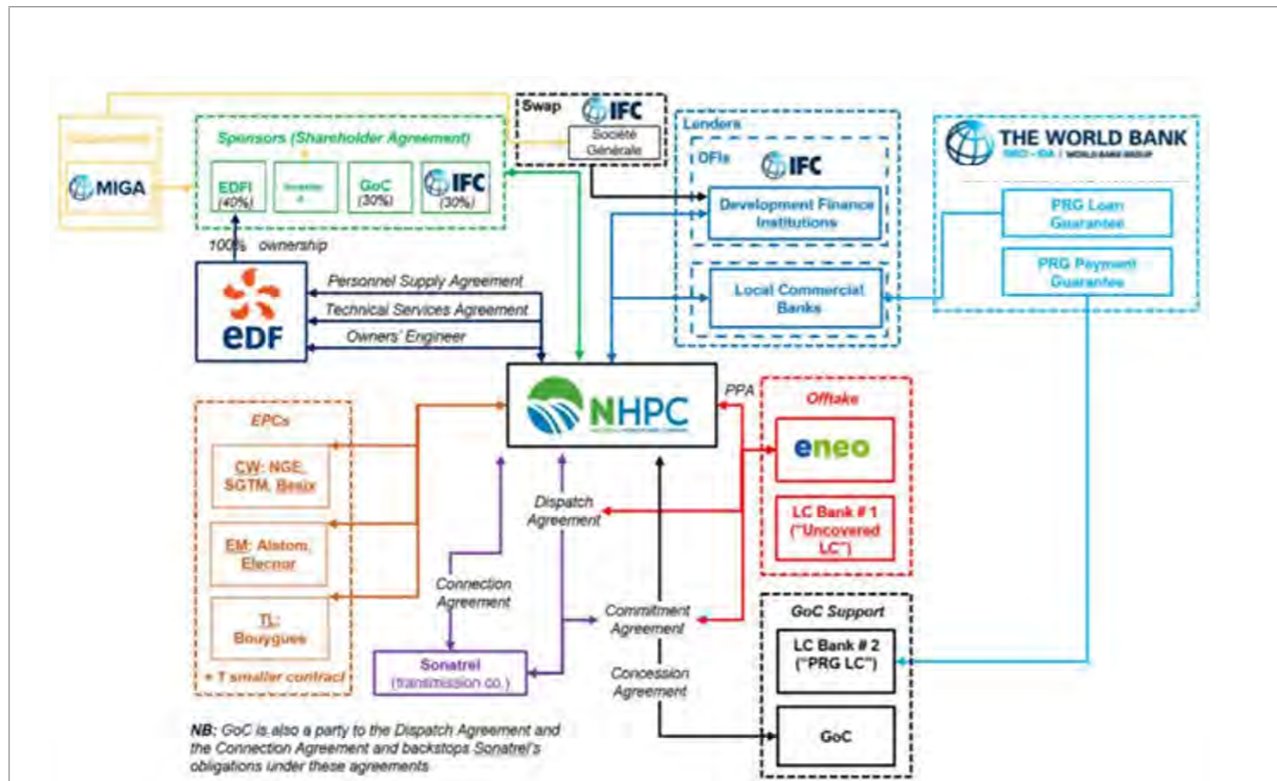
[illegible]

MIGA

Sponsors (Shareholder Agreement)

EDFI (40%)

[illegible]

GoC (30%)

IFC (30%)

100% ownership

Swap

IFC

Société Générale

Lenders

DFIs

IFC

Development Finance Institutions

Local Commercial Banks

THE WORLD BANK

IBRD • IDA | WORLD BANK GROUP

PRG Loan Guarantee

PRG Payment Guarantee

edf

Personnel Supply Agreement

Technical Services Agreement

Owners' Engineer

NHPC

PPA

Offtake

eneo

LC Bank # 1 ("Uncovered LC")

EPCs

CW: NGE, SGTM, Besix

EM: Alstom, Elecnor

TL: Bouygues

+ 7 smaller contract

Dispatch Agreement

Connection Agreement

Commitment Agreement

Concession Agreement

Sonatrel (transmission co.)

GoC Support

LC Bank # 2 ("PRG LC")

GoC

NB: GoC is also a party to the Dispatch Agreement and the Connection Agreement and backstops Sonatrel's obligations under these agreements